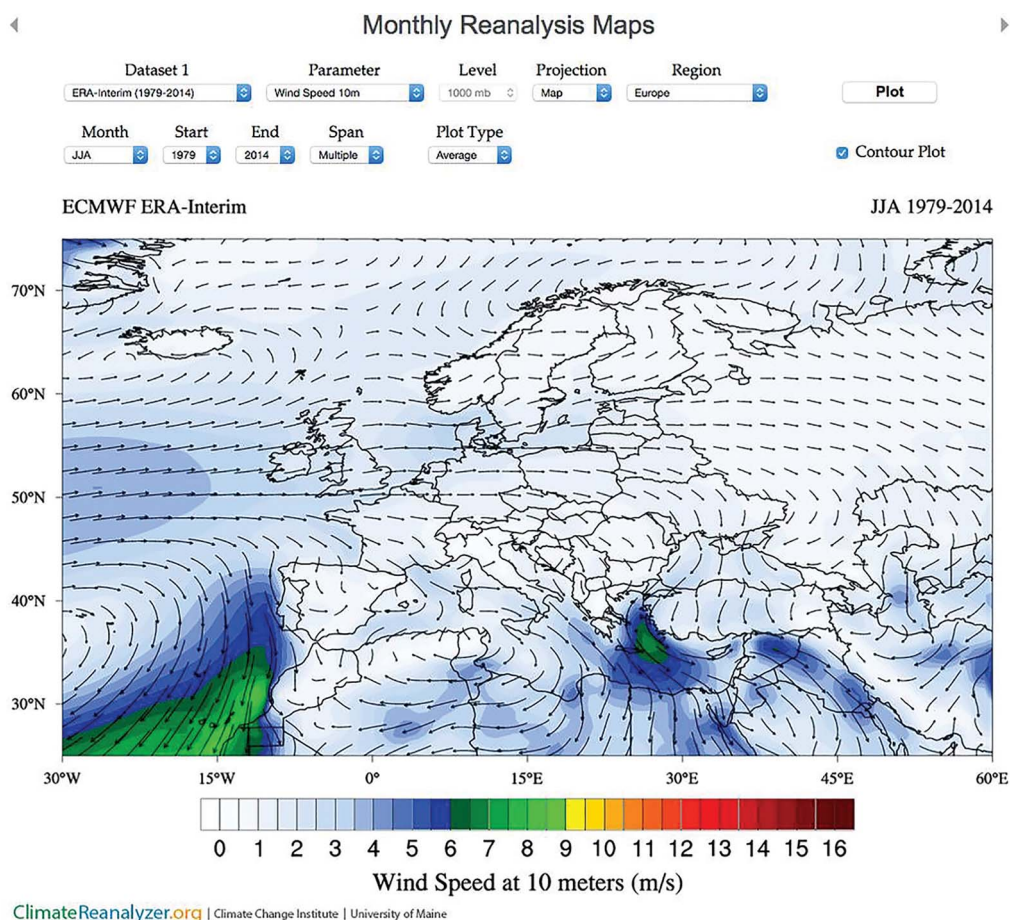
Monthly Reanalysis Maps

Dataset 1
ERA-Interim (1979-2014)
Parameter
Wind Speed 10m
Level
1000 mb
Projection
Map
Region
Europe
Plot

Month
JJA
Start
1979
End
2014
Span
Multiple
Plot Type
Average
Contour Plot

ECMWF ERA-Interim
JJA 1979-2014

70°N
60°N
50°N
40°N
30°N

30°W
15°W
0°
15°E
30°E
45°E
60°E

0 1 2 3 4 5 6 7 8 9 10 11 12 13 14 15 16
Wind Speed at 10 meters (m/s)

ClimateReanalyzer.org | Climate Change Institute | University of Maine